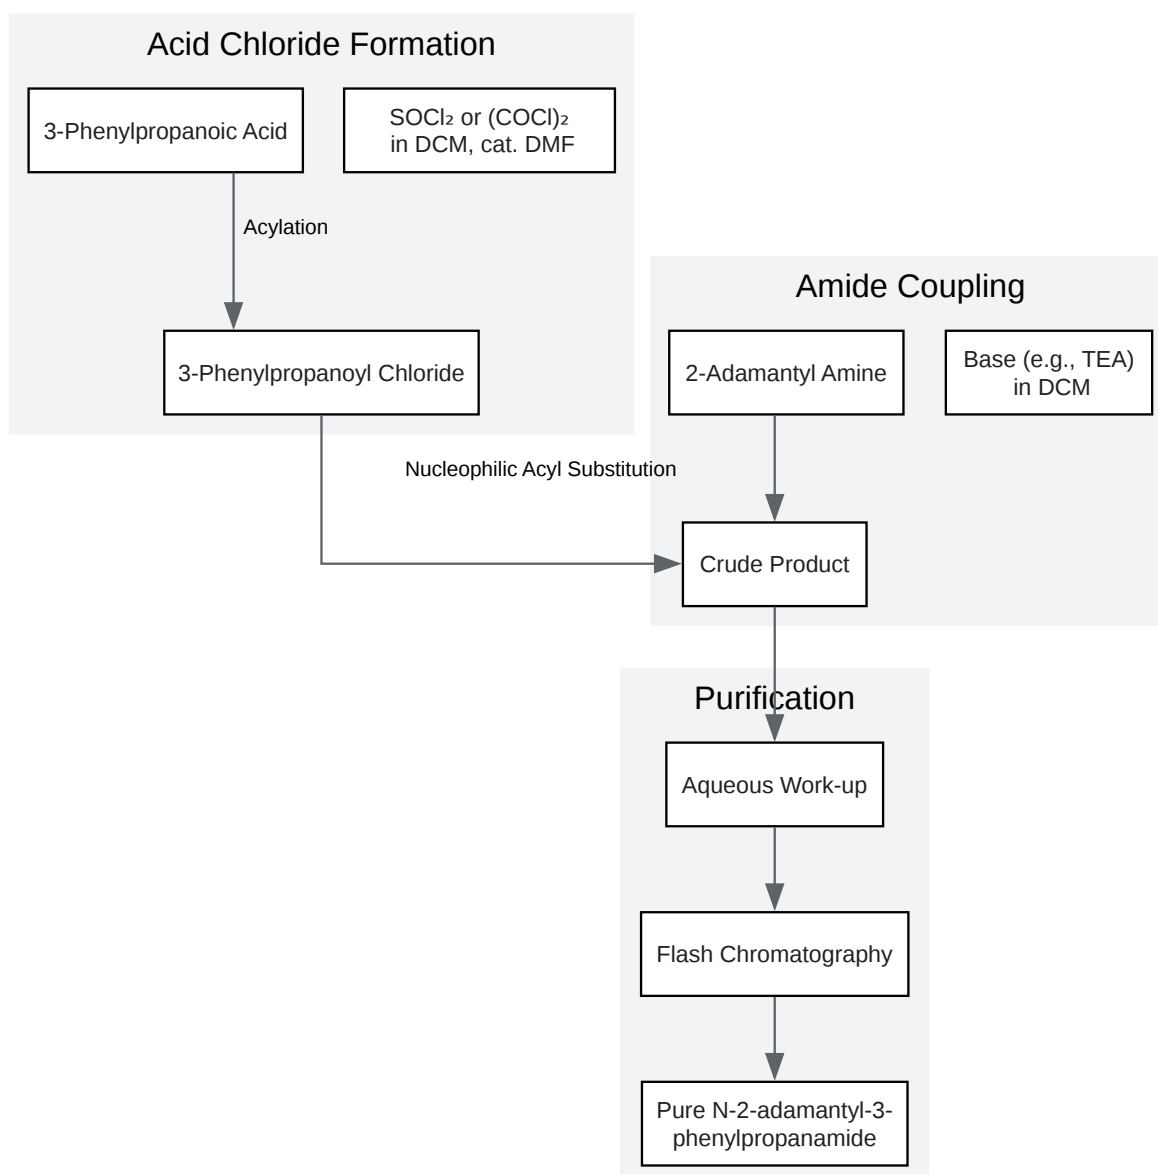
Acid Chloride Formation

3-Phenylpropanoic Acid

$SOCl_2$ or $(COCl)_2$ in DCM, cat. DMF

Acylation

3-Phenylpropanoyl Chloride

Amide Coupling

2-Adamantyl Amine

Base (e.g., TEA) in DCM

Nucleophilic Acyl Substitution

Crude Product

Purification

Aqueous Work-up

Flash Chromatography

Pure N-2-adamantyl-3-phenylpropanamide